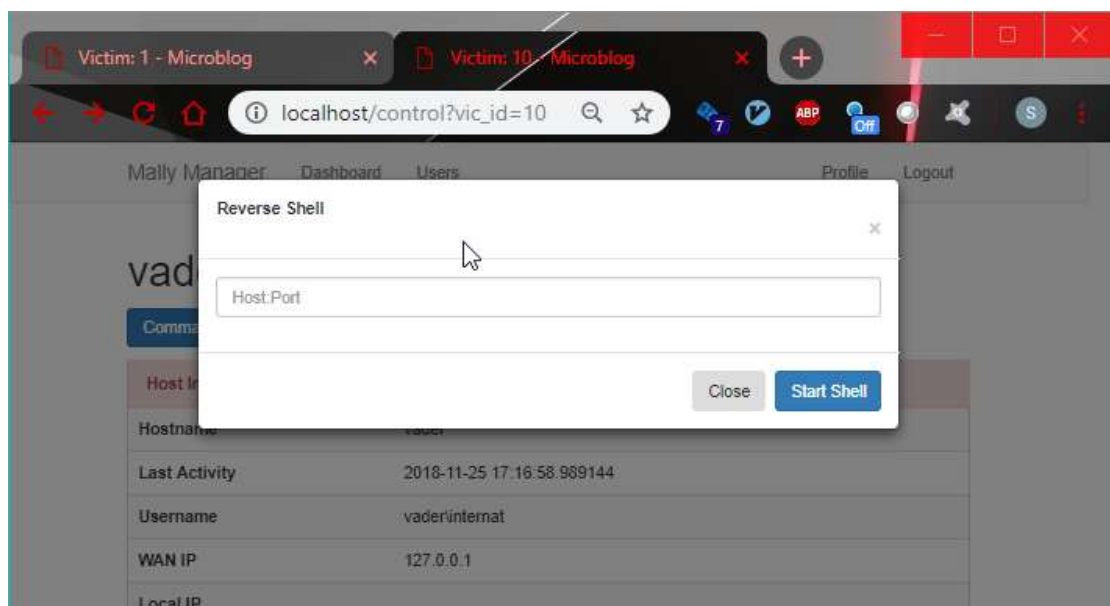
Victim: 1 - Microblog ×
Victim: 10 - Microblog ×
+

localhost/control?vic_id=10

7 ABP Off S

Mally Manager Dashboard Users Profile Logout

Reverse Shell ×

Host:Port

Close Start Shell

vad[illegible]

Comma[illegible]

Host I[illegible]

| Hostname | vader |
|---|---|
| Last Activity | 2018-11-25 17:16:58.989144 |
| Username | vader\internat |
| WAN IP | 127.0.0.1 |
| Local IP | |